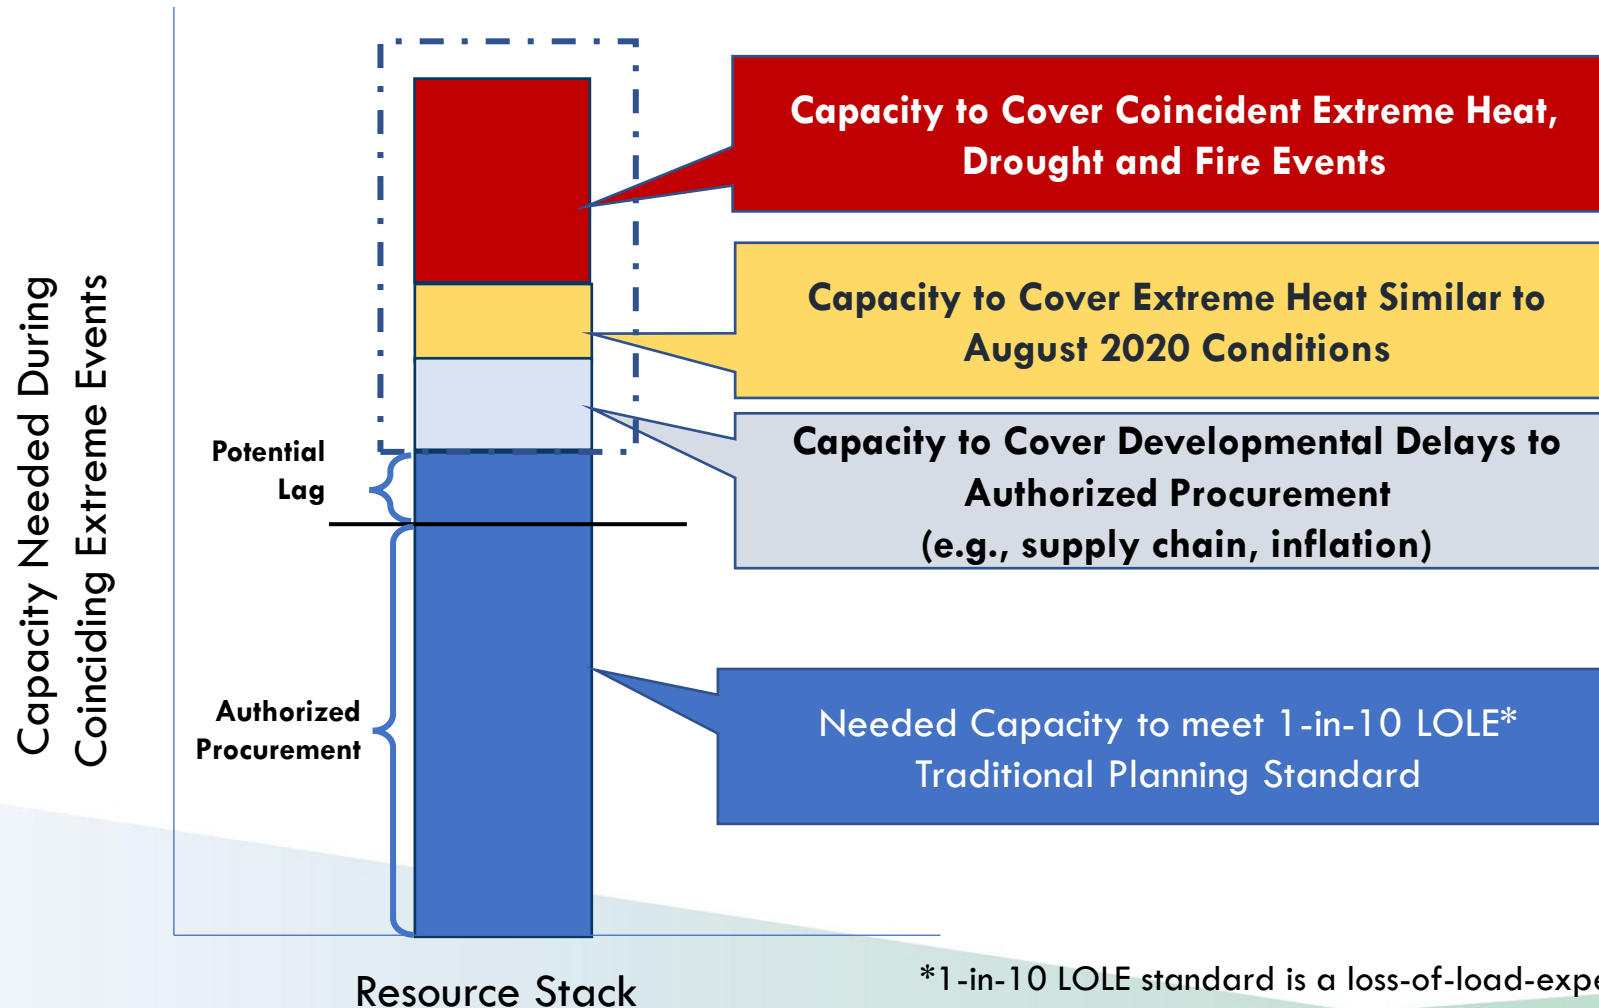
Capacity Needed During Coinciding Extreme Events

Capacity to Cover Coincident Extreme Heat, Drought and Fire Events

Capacity to Cover Extreme Heat Similar to August 2020 Conditions

Capacity to Cover Developmental Delays to Authorized Procurement (e.g., supply chain, inflation)

Potential Lag

Authorized Procurement

Needed Capacity to meet 1-in-10 LOLE* Traditional Planning Standard

Resource Stack

*1-in-10 LOLE standard is a loss-of-load-expe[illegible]